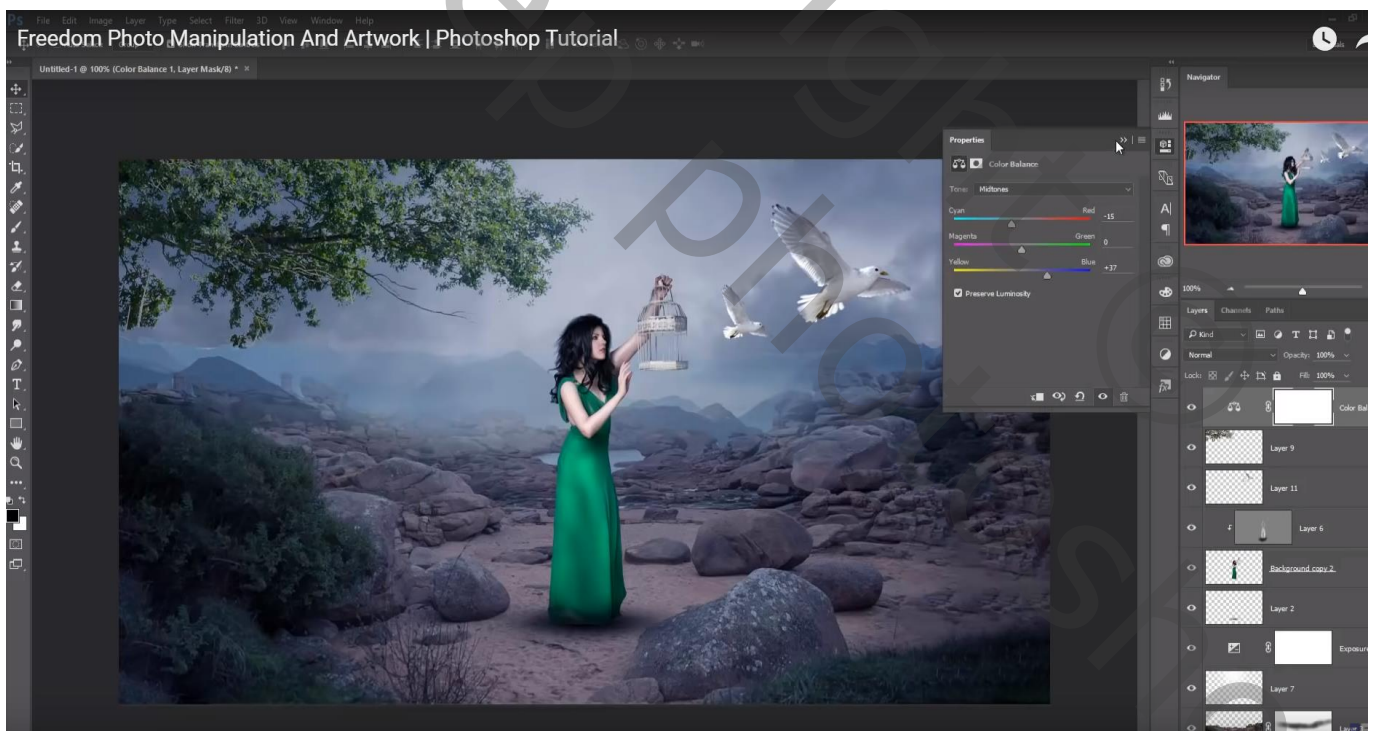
Ps File Edit Image Layer Type Select Filter 3D View Window Help

Freedom Photo Manipulation And Artwork | Photoshop Tutorial

Untitled-1 @ 100% (Color Balance 1, Layer Mask/8) * ×

Properties

Color Balance

Tone: Midtones

Cyan Red -15

Magenta Green 0

Yellow Blue +37

Preserve Luminosity

Navigator

100%

Layers Channels Paths

Kind

Normal Opacity: 100%

Lock: Fill: 100%

Color Bal

Layer 9

Layer 11

Layer 6

Background copy 2

Layer 2

Exposur

Layer 7